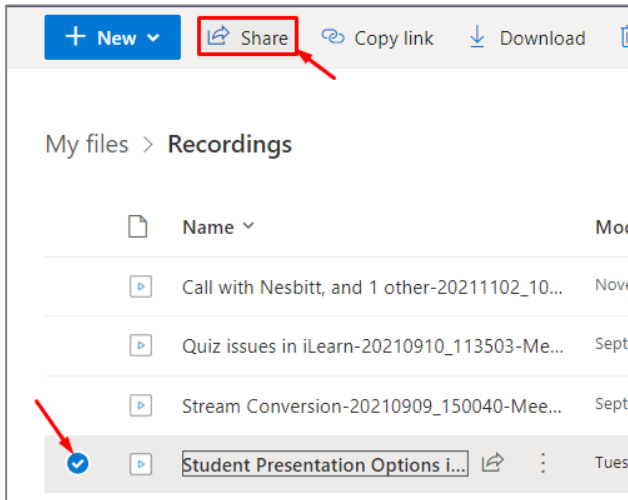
+ New
Share
Copy link
Download

My files > Recordings

Name
Mod

Call with Nesbitt, and 1 other-20211102_10...
Nove

Quiz issues in iLearn-20210910_113503-Me...
Sept

Stream Conversion-20210909_150040-Mee...
Sept

Student Presentation Options i...
Tues